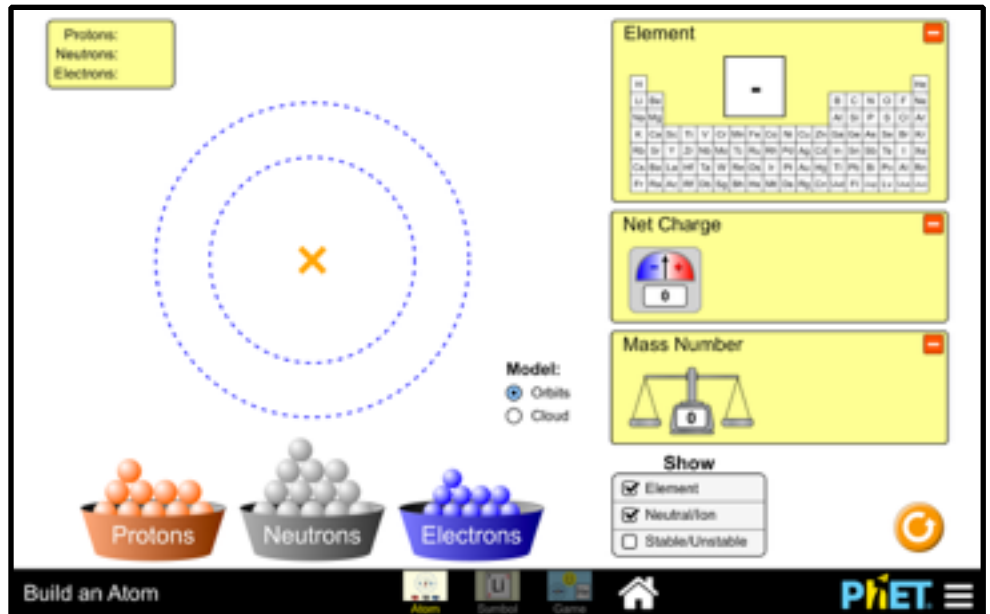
Protons:
Neutrons:
Electrons:

Element

-

Net Charge

0

Mass Number

0

Model:
Orbits
Cloud

Show
Element
Neutral/Ion
Stable/Unstable

Protons
Neutrons
Electrons

Build an Atom

Atom
Symbol
Game

PhET